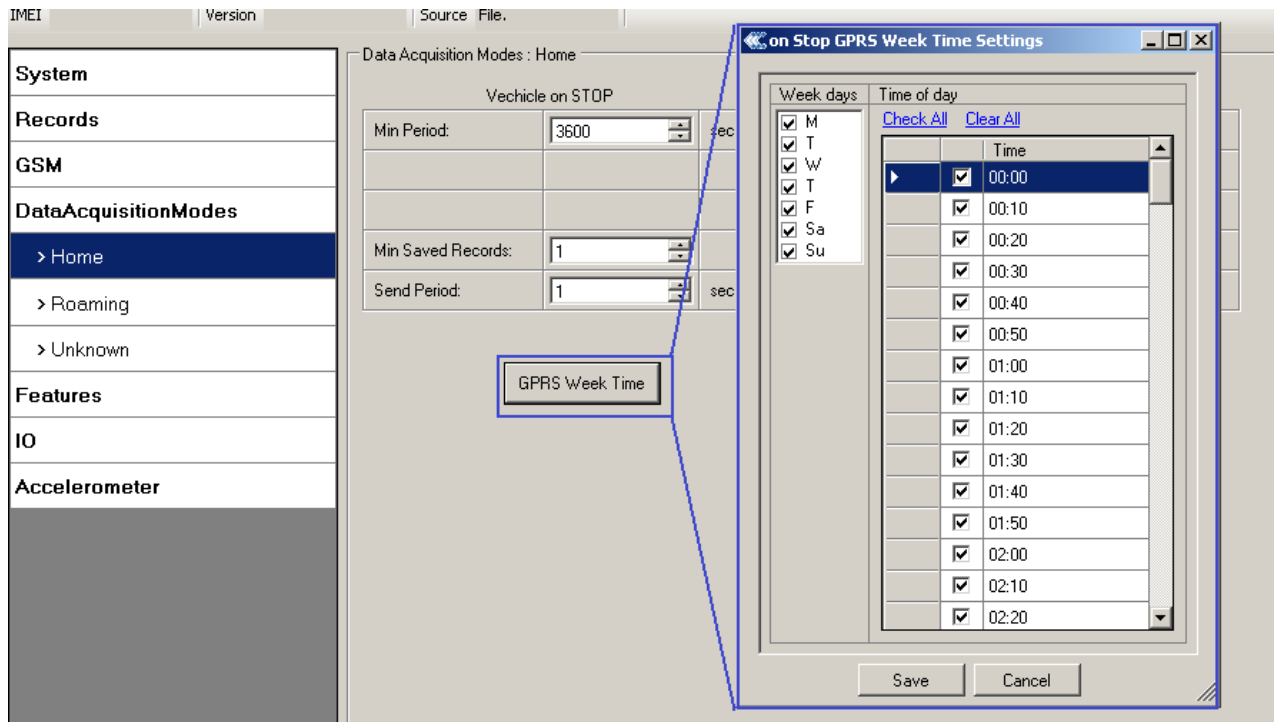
IMEI Version Source File.

System
Records
GSM
DataAcquisitionModes
> Home
> Roaming
> Unknown
Features
IO
Accelerometer

Data Acquisition Modes : Home

Vechicle on STOP

Min Period: 3600 sec
Min Saved Records: 1
Send Period: 1 sec

GPRS Week Time

on Stop GPRS Week Time Settings

Week days
M
T
W
T
F
Sa
Su

Time of day
Check All Clear All

| | | Time |
|---|---|---|
| | ☑ | 00:00 |
| | ☑ | 00:10 |
| | ☑ | 00:20 |
| | ☑ | 00:30 |
| | ☑ | 00:40 |
| | ☑ | 00:50 |
| | ☑ | 01:00 |
| | ☑ | 01:10 |
| | ☑ | 01:20 |
| | ☑ | 01:30 |
| | ☑ | 01:40 |
| | ☑ | 01:50 |
| | ☑ | 02:00 |
| | ☑ | 02:10 |
| | ☑ | 02:20 |

Save Cancel